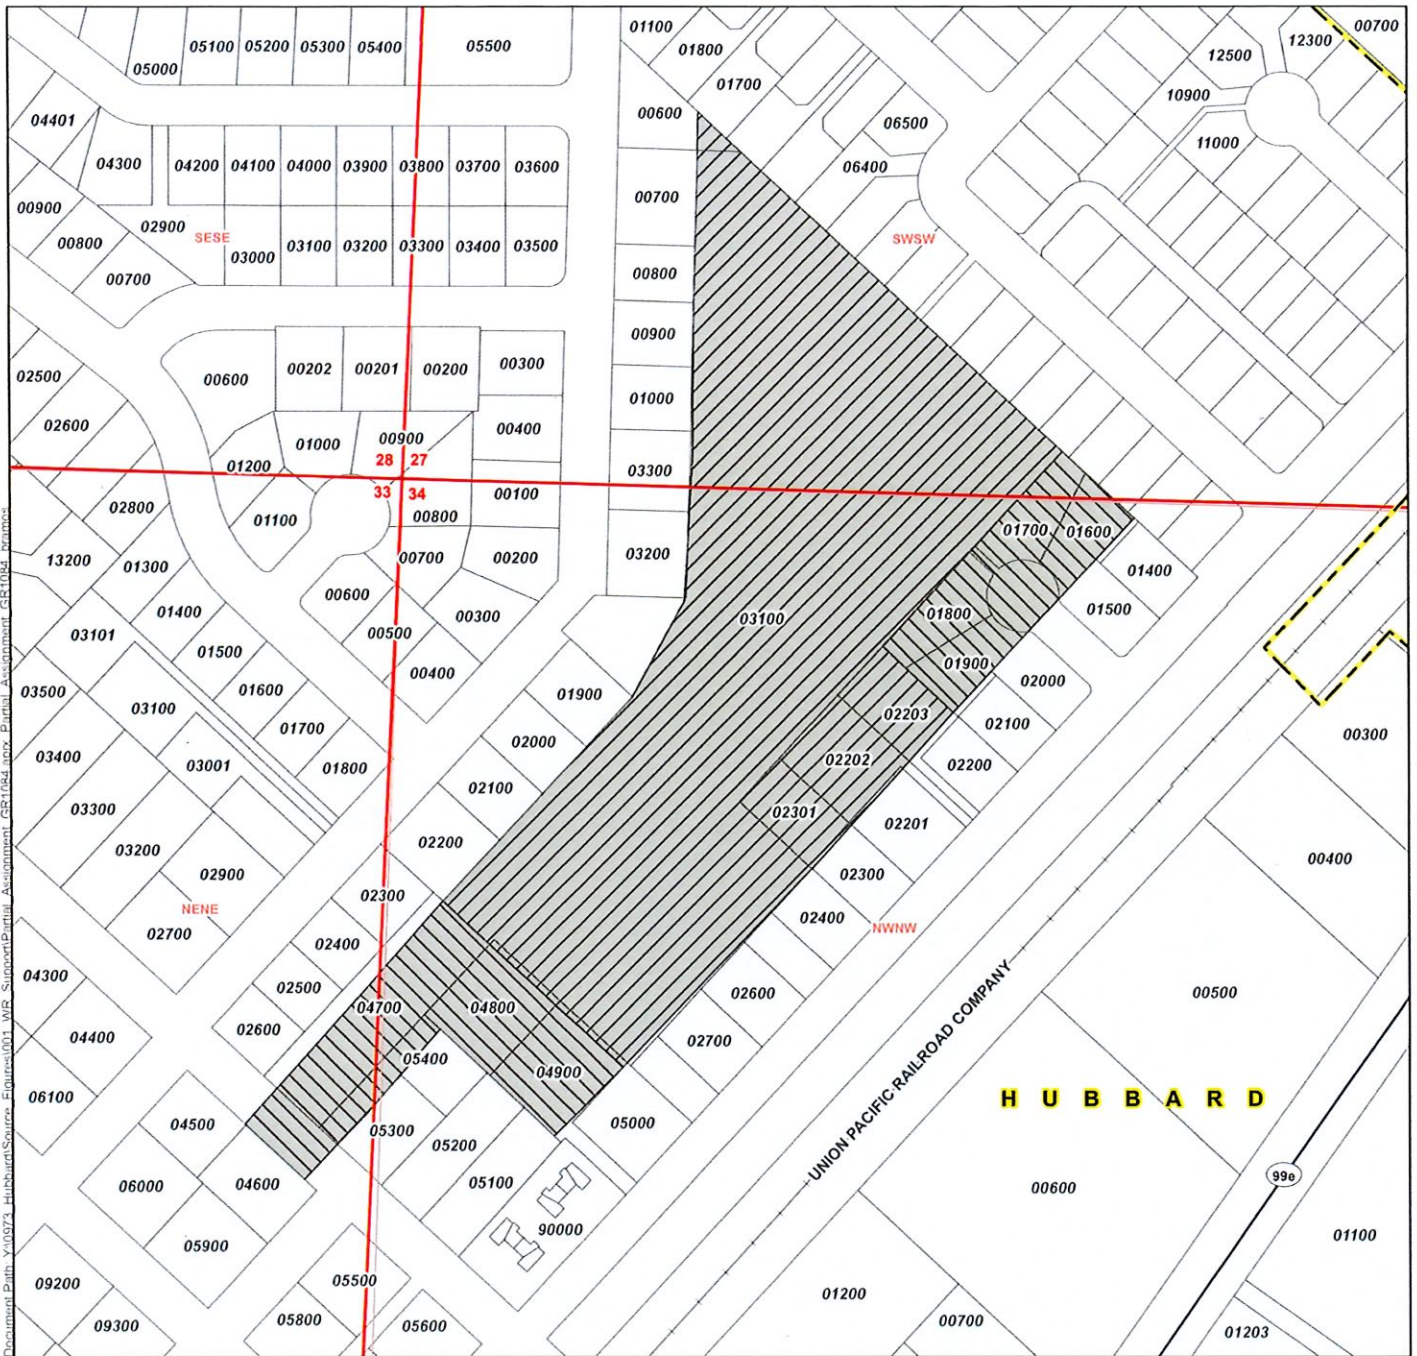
05000 05100 05200 05300 05400 05500 01100 01800 01700 00600 06500 06400 12500 12300 00700 10900 11000

04401 04300 04200 04100 04000 03900 03800 03700 03600 00700

00900 00800 02900 SESE 03000 03100 03200 03300 03400 03500 00800 SWSW

00700 00900

02500 00600 00202 00201 00200 00300 01000

02600 01000 00900 00400

01200 28 27 03300

02800 33 34 00100

01100 00800 01700 01600

13200 01300 00700 00200 03200 01400

00600 03100 01500

01400 00500 00300 01800

03101 01500 01900

03500 01600 00400 01900 02000

03100 02203 02100

03400 01700 02000 00300

03001 01800 02202 02200

02100 02301

03300 02201

03200 02200 00400

02900 02300

NENE 02300 02400 NWNW

02700 02400

04300 02500 00500

04700 04800 02600

04400 02600 02700

05400 04900 UNION PACIFIC RAILROAD COMPANY

06100 H U B B A R D

04500 05300 05000

05200

06000 04600 05100 00600 99e

90000 01100

05900

09200 05500 01200

05800 05600 00700 01203

09300

Document Path: Y:\10973_Hubbard\Source_Figures\001_WR_Support\Partial_Assignment_GR1084.aprx_Partial_Assignment_GR1084_bramos